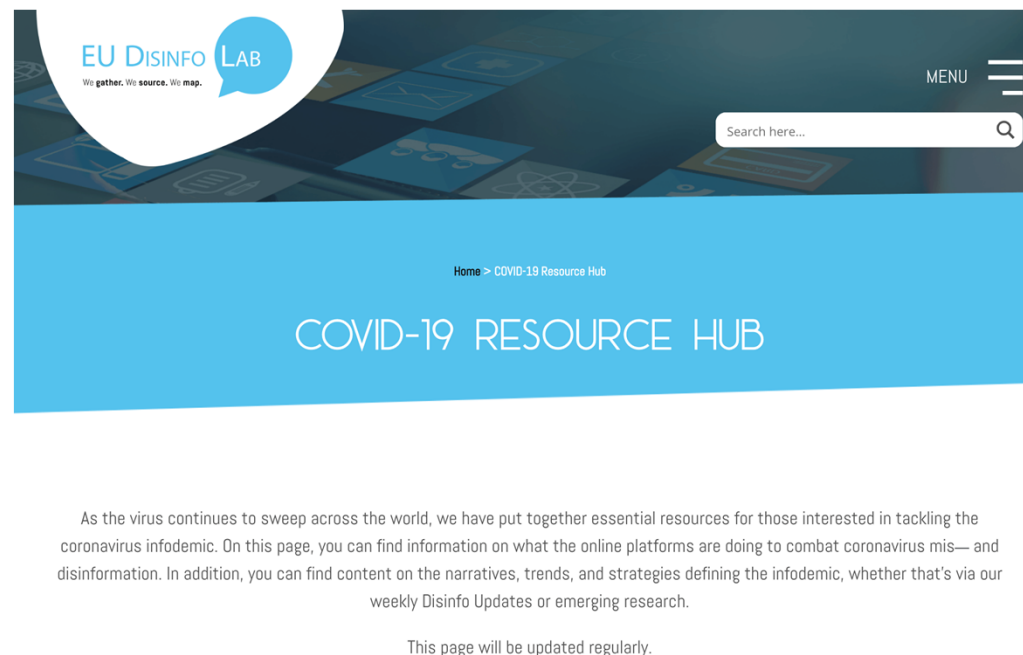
EU DISINFO LAB
We gather. We source. We map.

MENU

Search here...

Home > COVID-19 Resource Hub

COVID-19 RESOURCE HUB

As the virus continues to sweep across the world, we have put together essential resources for those interested in tackling the coronavirus infodemic. On this page, you can find information on what the online platforms are doing to combat coronavirus mis— and disinformation. In addition, you can find content on the narratives, trends, and strategies defining the infodemic, whether that's via our weekly Disinfo Updates or emerging research.

This page will be updated regularly.